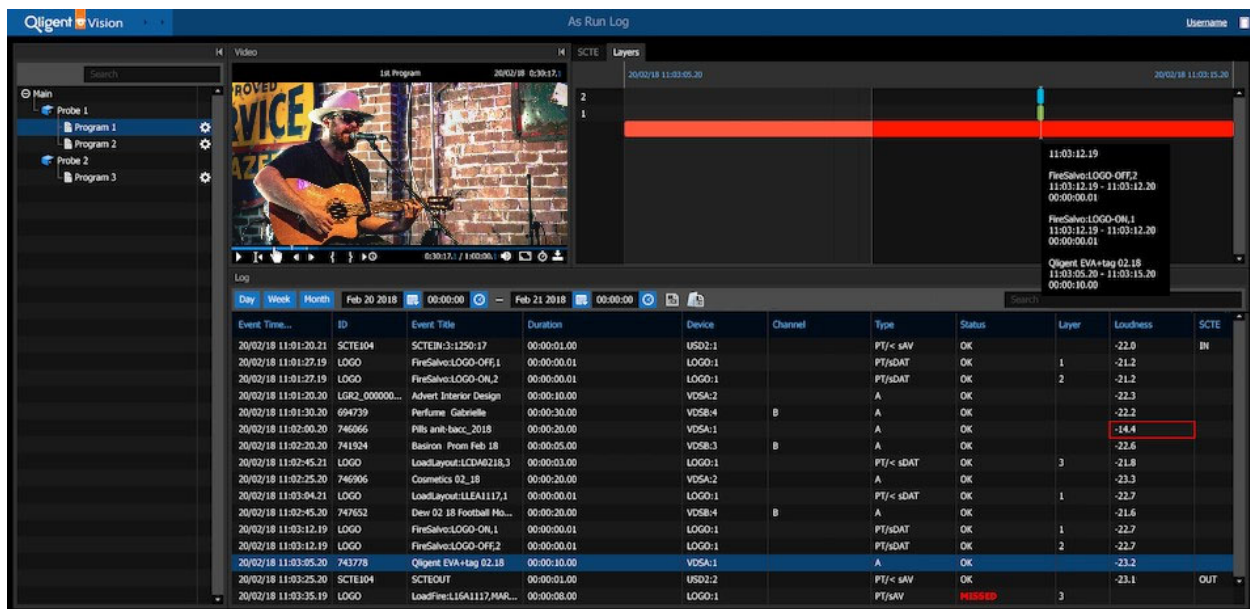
Qligent Vision

As Run Log

Username

Search

Main
Probe 1
Program 1
Program 2
Probe 2
Program 3

Video

1st Program 20/02/18 0:30:17.1

ROVED
RVICE
AZE

0:30:17.1 / 1:00:00.1

SCTE Layers

20/02/18 11:03:05.20 20/02/18 11:03:15.20

2
1

11:03:12.19

FireSalvo:LOGO-OFF,2
11:03:12.19 - 11:03:12.20
00:00:00.01

FireSalvo:LOGO-ON,1
11:03:12.19 - 11:03:12.20
00:00:00.01

Qligent EVA+tag 02.18
11:03:05.20 - 11:03:15.20
00:00:10.00

Log

Day Week Month Feb 20 2018 00:00:00 – Feb 21 2018 00:00:00

Search

| Event Time... | ID | Event Title | Duration | Device | Channel | Type | Status | Layer | Loudness | SCTE |
|---|---|---|---|---|---|---|---|---|---|---|
| 20/02/18 11:01:20.21 | SCTE104 | SCTEIN:3:1250:17 | 00:00:01.00 | USD2:1 | | PT/< sAV | OK | | -22.0 | IN |
| 20/02/18 11:01:27.19 | LOGO | FireSalvo:LOGO-OFF,1 | 00:00:00.01 | LOGO:1 | | PT/sDAT | OK | 1 | -21.2 | |
| 20/02/18 11:01:27.19 | LOGO | FireSalvo:LOGO-ON,2 | 00:00:00.01 | LOGO:1 | | PT/sDAT | OK | 2 | -21.2 | |
| 20/02/18 11:01:20.20 | LGR2_000000... | Advert Interior Design | 00:00:10.00 | VDSA:2 | | A | OK | | -22.3 | |
| 20/02/18 11:01:30.20 | 694739 | Perfume Gabrielle | 00:00:30.00 | VDSB:4 | B | A | OK | | -22.2 | |
| 20/02/18 11:02:00.20 | 746066 | Pills anit-bacc_2018 | 00:00:20.00 | VDSA:1 | | A | OK | | -14.4 | |
| 20/02/18 11:02:20.20 | 741924 | Basiron Prom Feb 18 | 00:00:05.00 | VDSB:3 | B | A | OK | | -22.6 | |
| 20/02/18 11:02:45.21 | LOGO | LoadLayout:LCDA0218,3 | 00:00:03.00 | LOGO:1 | | PT/< sDAT | OK | 3 | -21.8 | |
| 20/02/18 11:02:25.20 | 746906 | Cosmetics 02_18 | 00:00:20.00 | VDSA:2 | | A | OK | | -23.3 | |
| 20/02/18 11:03:04.21 | LOGO | LoadLayout:LLEA1117,1 | 00:00:00.01 | LOGO:1 | | PT/< sDAT | OK | 1 | -22.7 | |
| 20/02/18 11:02:45.20 | 747652 | Dew 02 18 Football Mo... | 00:00:20.00 | VDSB:4 | B | A | OK | | -21.6 | |
| 20/02/18 11:03:12.19 | LOGO | FireSalvo:LOGO-ON,1 | 00:00:00.01 | LOGO:1 | | PT/sDAT | OK | 1 | -22.7 | |
| 20/02/18 11:03:12.19 | LOGO | FireSalvo:LOGO-OFF,2 | 00:00:00.01 | LOGO:1 | | PT/sDAT | OK | 2 | -22.7 | |
| 20/02/18 11:03:05.20 | 743778 | Qligent EVA+tag 02.18 | 00:00:10.00 | VDSA:1 | | A | OK | | -23.2 | |
| 20/02/18 11:03:25.20 | SCTE104 | SCTEOUT | 00:00:01.00 | USD2:2 | | PT/< sAV | OK | | -23.1 | OUT |
| 20/02/18 11:03:35.19 | LOGO | LoadFire:L16A1117,MAR... | 00:00:08.00 | LOGO:1 | | PT/sAV | MISSED | 3 | | |